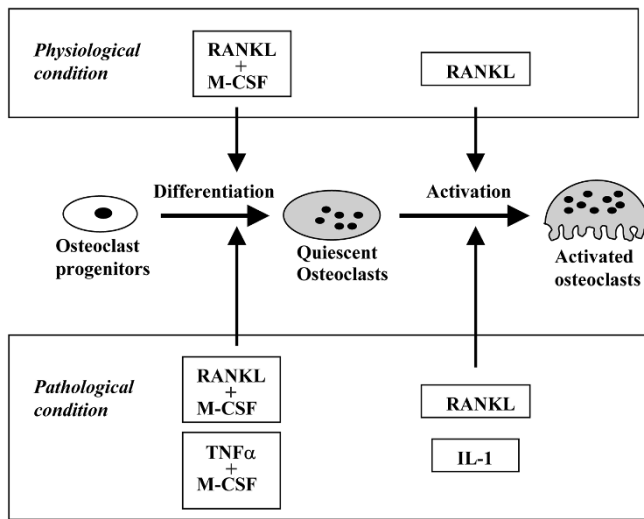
Physiological condition

RANKL + M-CSF

RANKL

Differentiation

Activation

Osteoclast progenitors

Quiescent Osteoclasts

Activated osteoclasts

Pathological condition

RANKL + M-CSF

TNFα + M-CSF

RANKL

IL-1